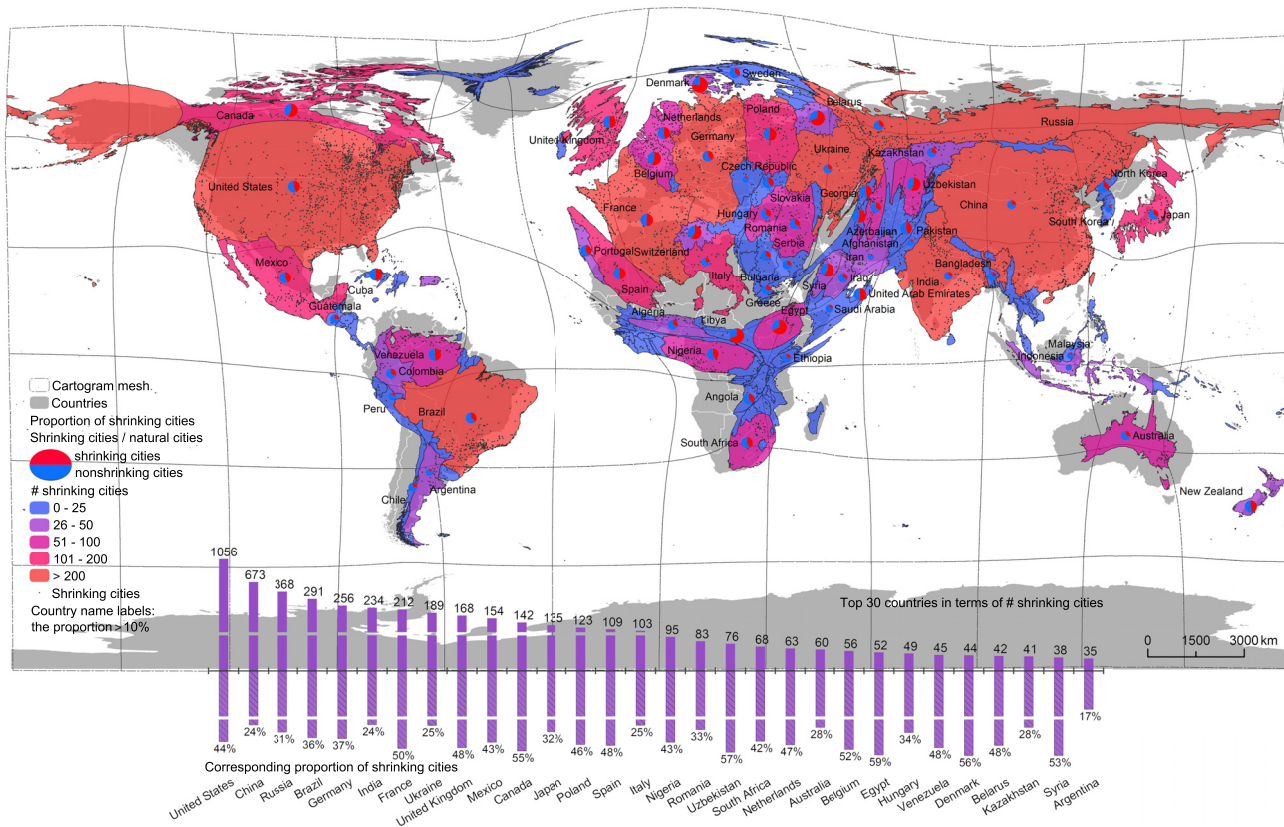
Denmark
Sweden
Belarus
Poland
Netherlands
Russia
Canada
United Kingdom
Germany
Ukraine
Kazakhstan
Czech Republic
Belgium
North Korea
Uzbekistan
United States
Slovakia
Georgia
China
France
Hungary
Japan
South Korea
Romania
Azerbaijan
Serbia
Afghanistan
Pakistan
Portugal
Switzerland
Iran
Bangladesh
Mexico
Italy
Bulgaria
Syria
Iraq
India
Spain
Cuba
Greece
United Arab Emirates
Guatemala
Egypt
Saudi Arabia
Algeria
Libya
Malaysia
Nigeria
Ethiopia
Venezuela
Indonesia
Colombia
Cartogram mesh
Countries
Proportion of shrinking cities
Shrinking cities / natural cities
Peru
Brazil
Angola
shrinking cities
nonshrinking cities
South Africa
Australia
# shrinking cities
0 - 25
26 - 50
Chile
Argentina
New Zealand
51 - 100
101 - 200
> 200
Shrinking cities
Country name labels: the proportion > 10%
Top 30 countries in terms of # shrinking cities
0 1500 3000 km

| United States | China | Russia | Brazil | Germany | India | France | Ukraine | United Kingdom | Mexico | Canada | Japan | Poland | Spain | Italy | Nigeria | Romania | Uzbekistan | South Africa | Netherlands | Australia | Belgium | Egypt | Hungary | Venezuela | Denmark | Belarus | Kazakhstan | Syria | Argentina |
|---|---|---|---|---|---|---|---|---|---|---|---|---|---|---|---|---|---|---|---|---|---|---|---|---|---|---|---|---|---|
| 1056 | 673 | 368 | 291 | 256 | 234 | 212 | 189 | 168 | 154 | 142 | 125 | 123 | 109 | 103 | 95 | 83 | 76 | 68 | 63 | 60 | 56 | 52 | 49 | 45 | 44 | 42 | 41 | 38 | 35 |
| 44% | 24% | 31% | 36% | 37% | 24% | 50% | 25% | 48% | 43% | 55% | 32% | 46% | 48% | 25% | 43% | 33% | 57% | 42% | 47% | 28% | 52% | 59% | 34% | 48% | 56% | 48% | 28% | 53% | 17% |

Corresponding proportion of shrinking cities